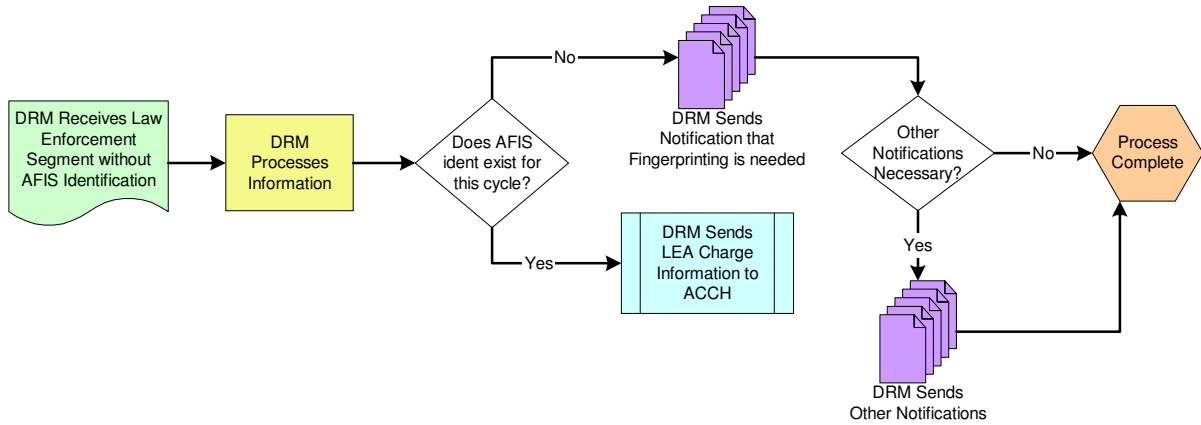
DRM Receives Law Enforcement Segment without AFIS Identification

DRM Processes Information

Does AFIS ident exist for this cycle?

No

DRM Sends Notification that Fingerprinting is needed

Yes

DRM Sends LEA Charge Information to ACCH

Other Notifications Necessary?

No

Process Complete

Yes

DRM Sends Other Notifications